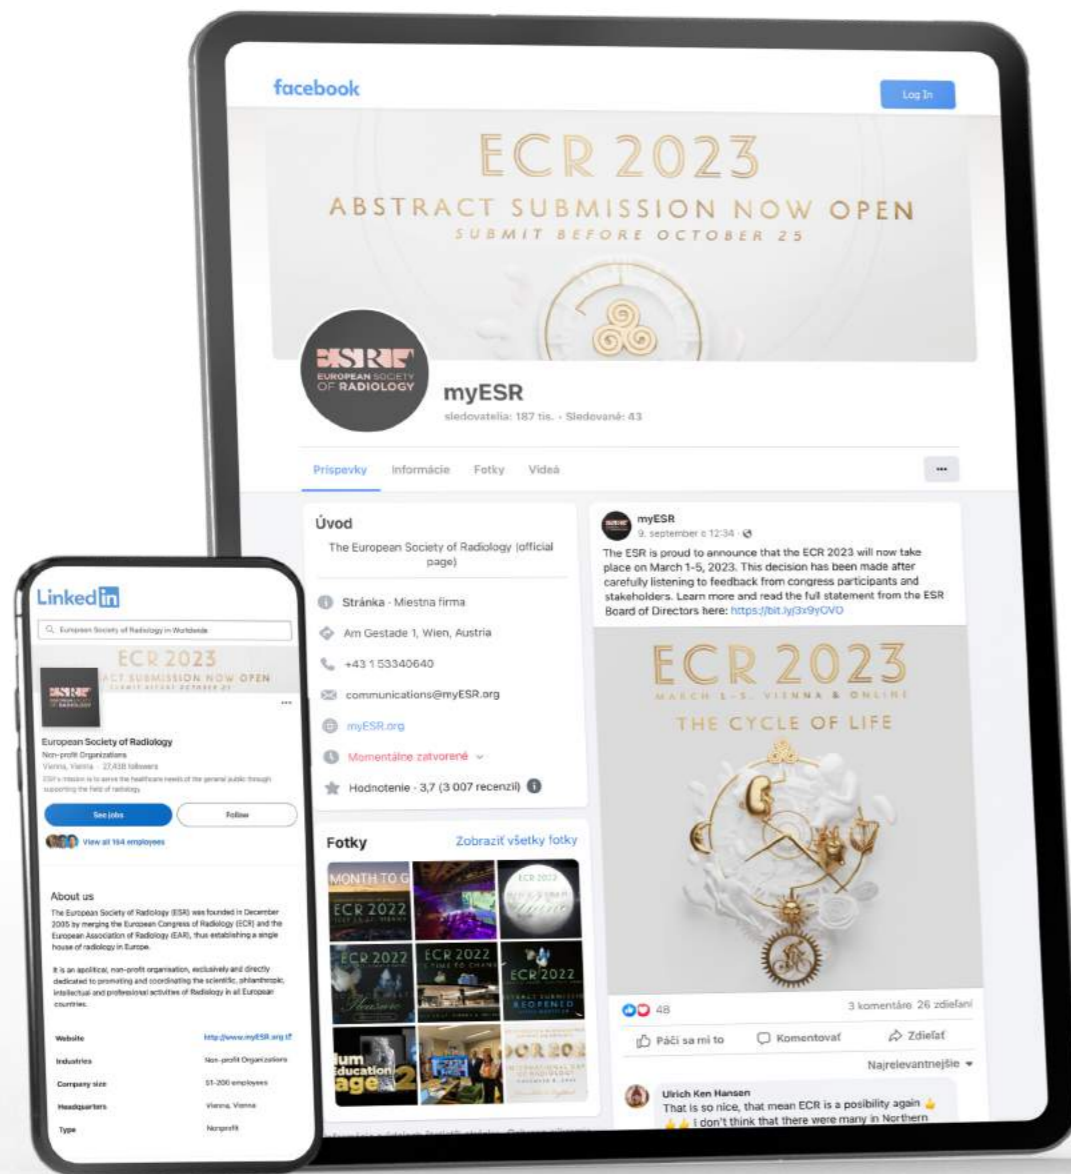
facebook

Log In

ECR 2023
ABSTRACT SUBMISSION NOW OPEN
SUBMIT BEFORE OCTOBER 25

ESR EUROPEAN SOCIETY OF RADIOLOGY

myESR
sledovatelia: 187 tis. · Sledované: 43

Príspevky Informácie Fotky Videá ···

Úvod
The European Society of Radiology (official page)
Stránka · Miestna firma
Am Gestade 1, Wien, Austria
+43 1 53340640
communications@myESR.org
myESR.org
Momentálne zatvorené
Hodnotenie · 3,7 (3 007 recenzií)

Fotky Zobraziť všetky fotky

myESR
9. september o 12:34
The ESR is proud to announce that the ECR 2023 will now take place on March 1-5, 2023. This decision has been made after carefully listening to feedback from congress participants and stakeholders. Learn more and read the full statement from the ESR Board of Directors here: https://bit.ly/3x9yOVO

ECR 2023
MARCH 1-5 · VIENNA & ONLINE
THE CYCLE OF LIFE

48 3 komentáre 26 zdieľaní
Páči sa mi to Komentovať Zdieľať
Najrelevantnejšie
Ulrich Ken Hansen
That is so nice, that mean ECR is a posibility again
I don't think that there were many in Northern

Linked in
European Society of Radiology in Worldwide
ECR 2023
ABSTRACT SUBMISSION NOW OPEN
European Society of Radiology
Non-profit Organizations
Vienna, Vienna · 27,438 followers
ESR's mission is to serve the healthcare needs of the general public through supporting the field of radiology.
See jobs Follow
View all 164 employees

About us
The European Society of Radiology (ESR) was founded in December 2005 by merging the European Congress of Radiology (ECR) and the European Association of Radiology (EAR), thus establishing a single house of radiology in Europe.

It is an apolitical, non-profit organisation, exclusively and directly dedicated to promoting and coordinating the scientific, philanthropic, intellectual and professional activities of Radiology in all European countries.

| Website | http://www.myESR.org |
|---|---|
| Industries | Non-profit Organizations |
| Company size | 51-200 employees |
| Headquarters | Vienna, Vienna |
| Type | Nonprofit |